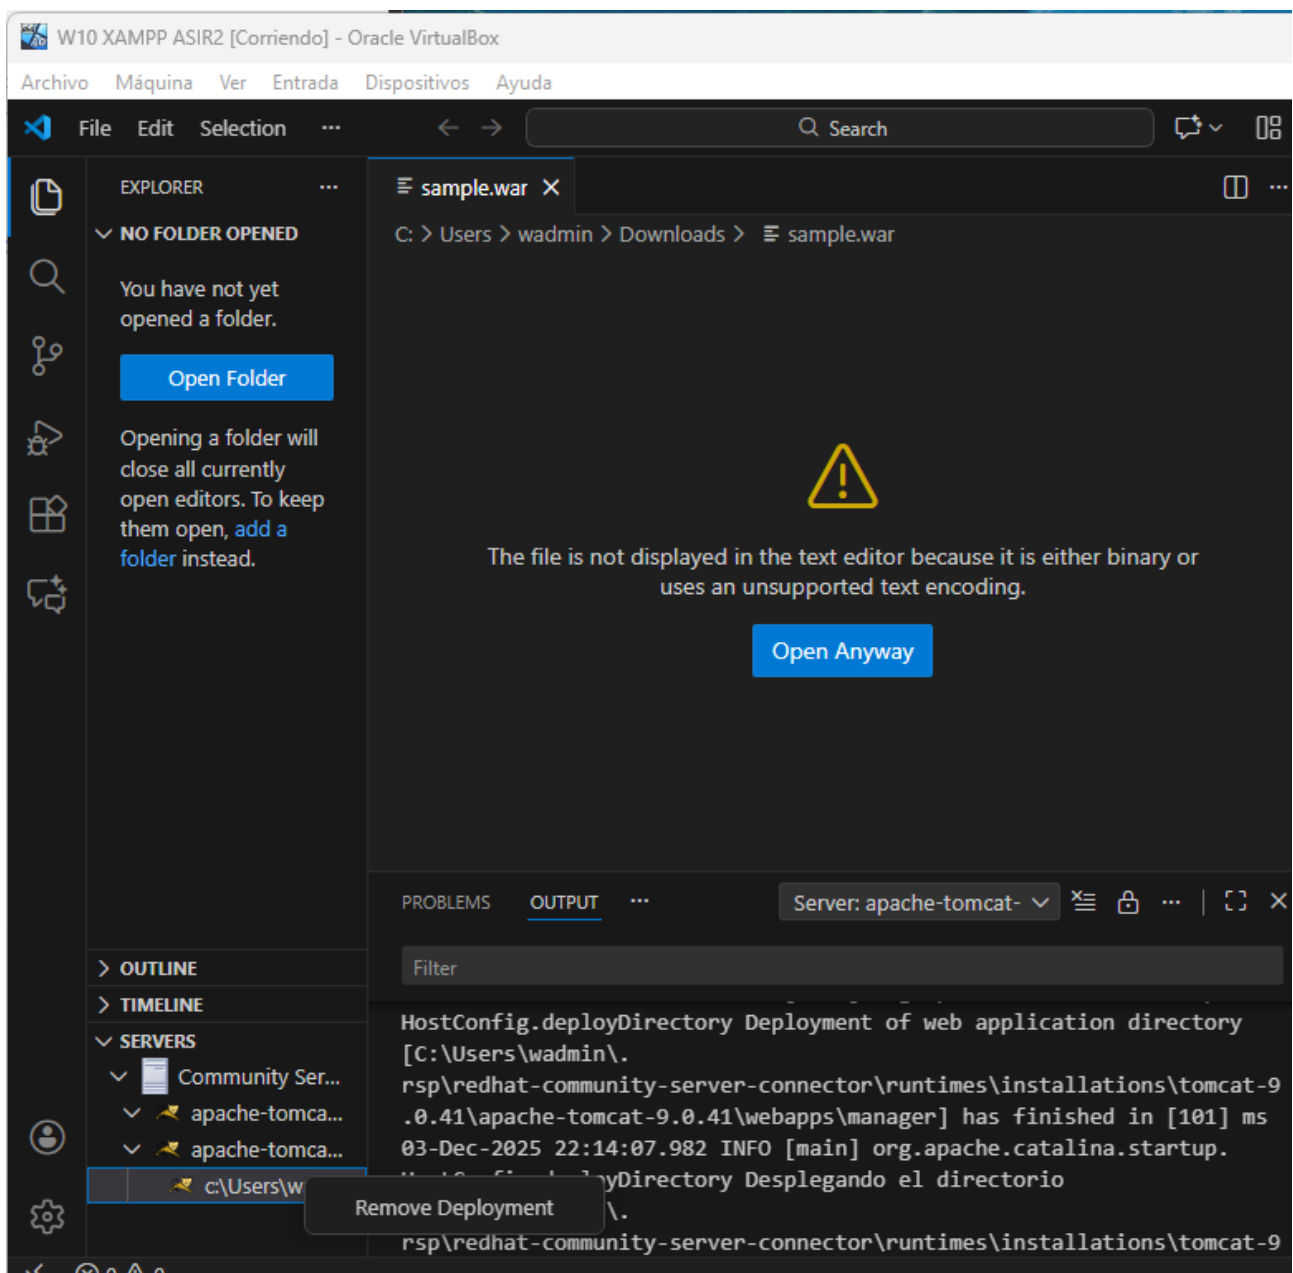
W10 XAMPP ASIR2 [Corriendo] - Oracle VirtualBox

Archivo Máquina Ver Entrada Dispositivos Ayuda

File Edit Selection ···

Search

EXPLORER ···

NO FOLDER OPENED

You have not yet opened a folder.

Open Folder

Opening a folder will close all currently open editors. To keep them open, add a folder instead.

sample.war

C: > Users > wadmin > Downloads > sample.war

The file is not displayed in the text editor because it is either binary or uses an unsupported text encoding.

Open Anyway

OUTLINE

TIMELINE

SERVERS

Community Ser...

apache-tomca...

apache-tomca...

c:\Users\w

Remove Deployment

PROBLEMS OUTPUT ···

Server: apache-tomcat-

Filter

HostConfig.deployDirectory Deployment of web application directory [C:\Users\wadmin\.rsp\redhat-community-server-connector\runtimes\installations\tomcat-9.0.41\apache-tomcat-9.0.41\webapps\manager] has finished in [101] ms
03-Dec-2025 22:14:07.982 INFO [main] org.apache.catalina.startup.
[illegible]yDirectory Desplegando el directorio
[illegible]\.
rsp\redhat-community-server-connector\runtimes\installations\tomcat-9